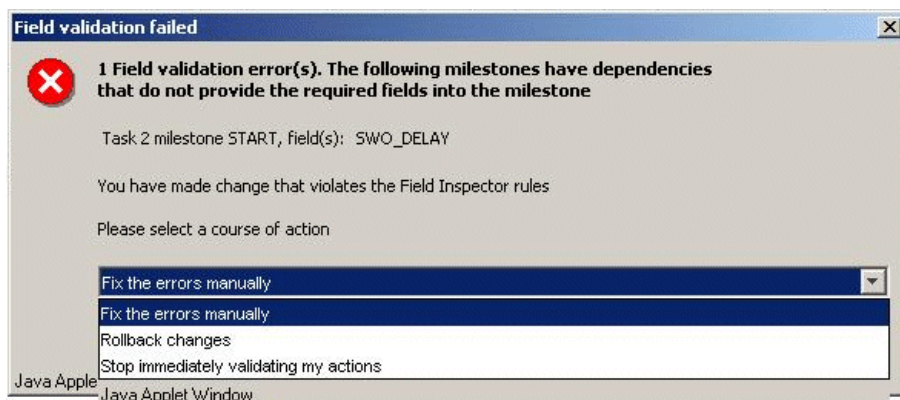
Field validation failed

1 Field validation error(s). The following milestones have dependencies that do not provide the required fields into the milestone

Task 2 milestone START, field(s): SWO_DELAY

You have made change that violates the Field Inspector rules

Please select a course of action

Fix the errors manually

Fix the errors manually
Rollback changes
Stop immediately validating my actions

Java Apple

Java Applet Window